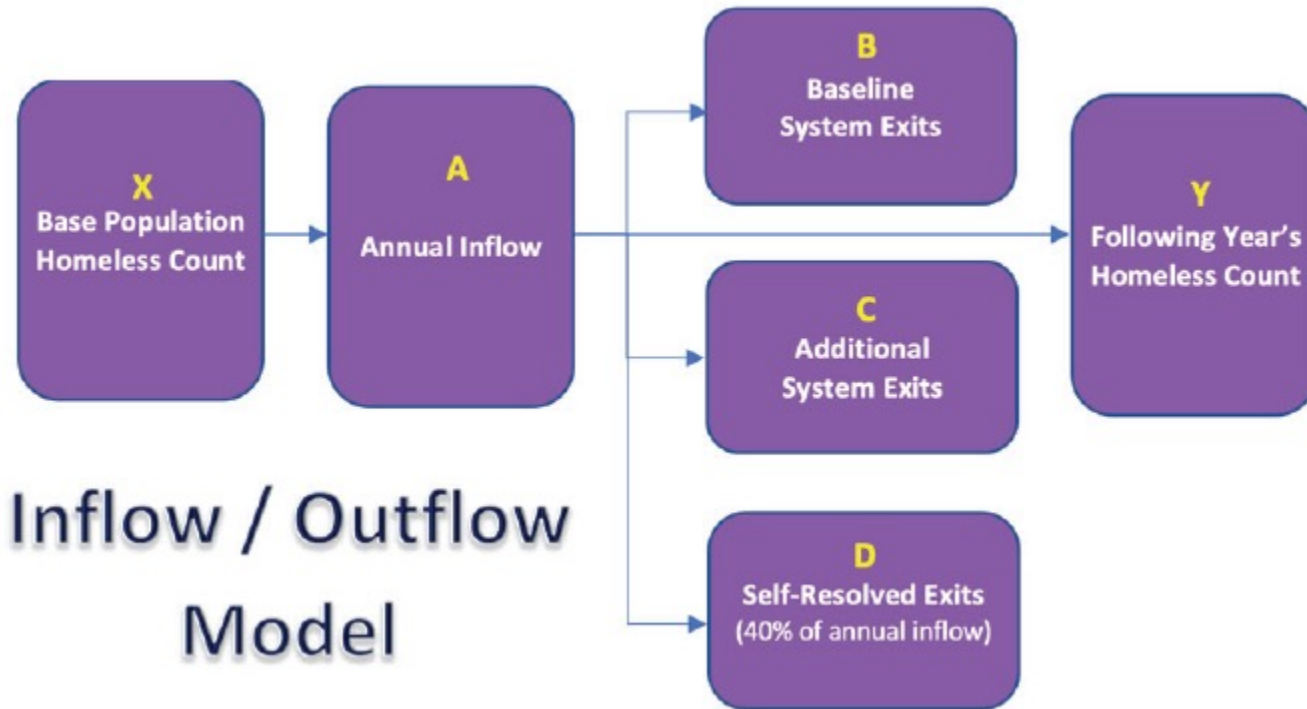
X
Base Population
Homeless Count

A
Annual Inflow

B
Baseline
System Exits

C
Additional
System Exits

D
Self-Resolved Exits
(40% of annual inflow)

Y
Following Year's
Homeless Count

Inflow / Outflow
Model